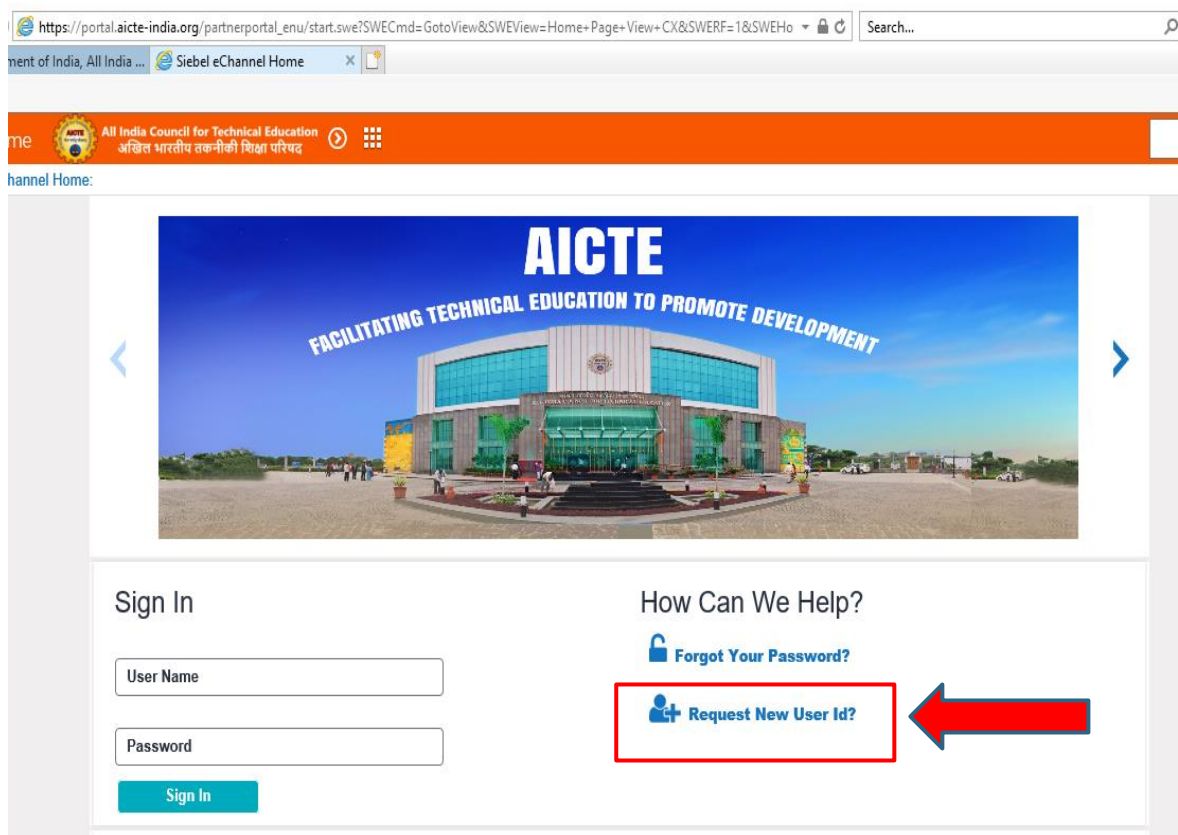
https://portal.aicte-india.org/partnerportal_enu/start.swe?SWECmd=GotoView&SWEView=Home+Page+View+CX&SWERF=1&SWEHo

Search...

ment of India, All India ...

Siebel eChannel Home

me

All India Council for Technical Education
अखिल भारतीय तकनीकी शिक्षा परिषद

hannel Home:

AICTE

FACILITATING TECHNICAL EDUCATION TO PROMOTE DEVELOPMENT

Sign In

User Name

Password

Sign In

How Can We Help?

Forgot Your Password?

Request New User Id?